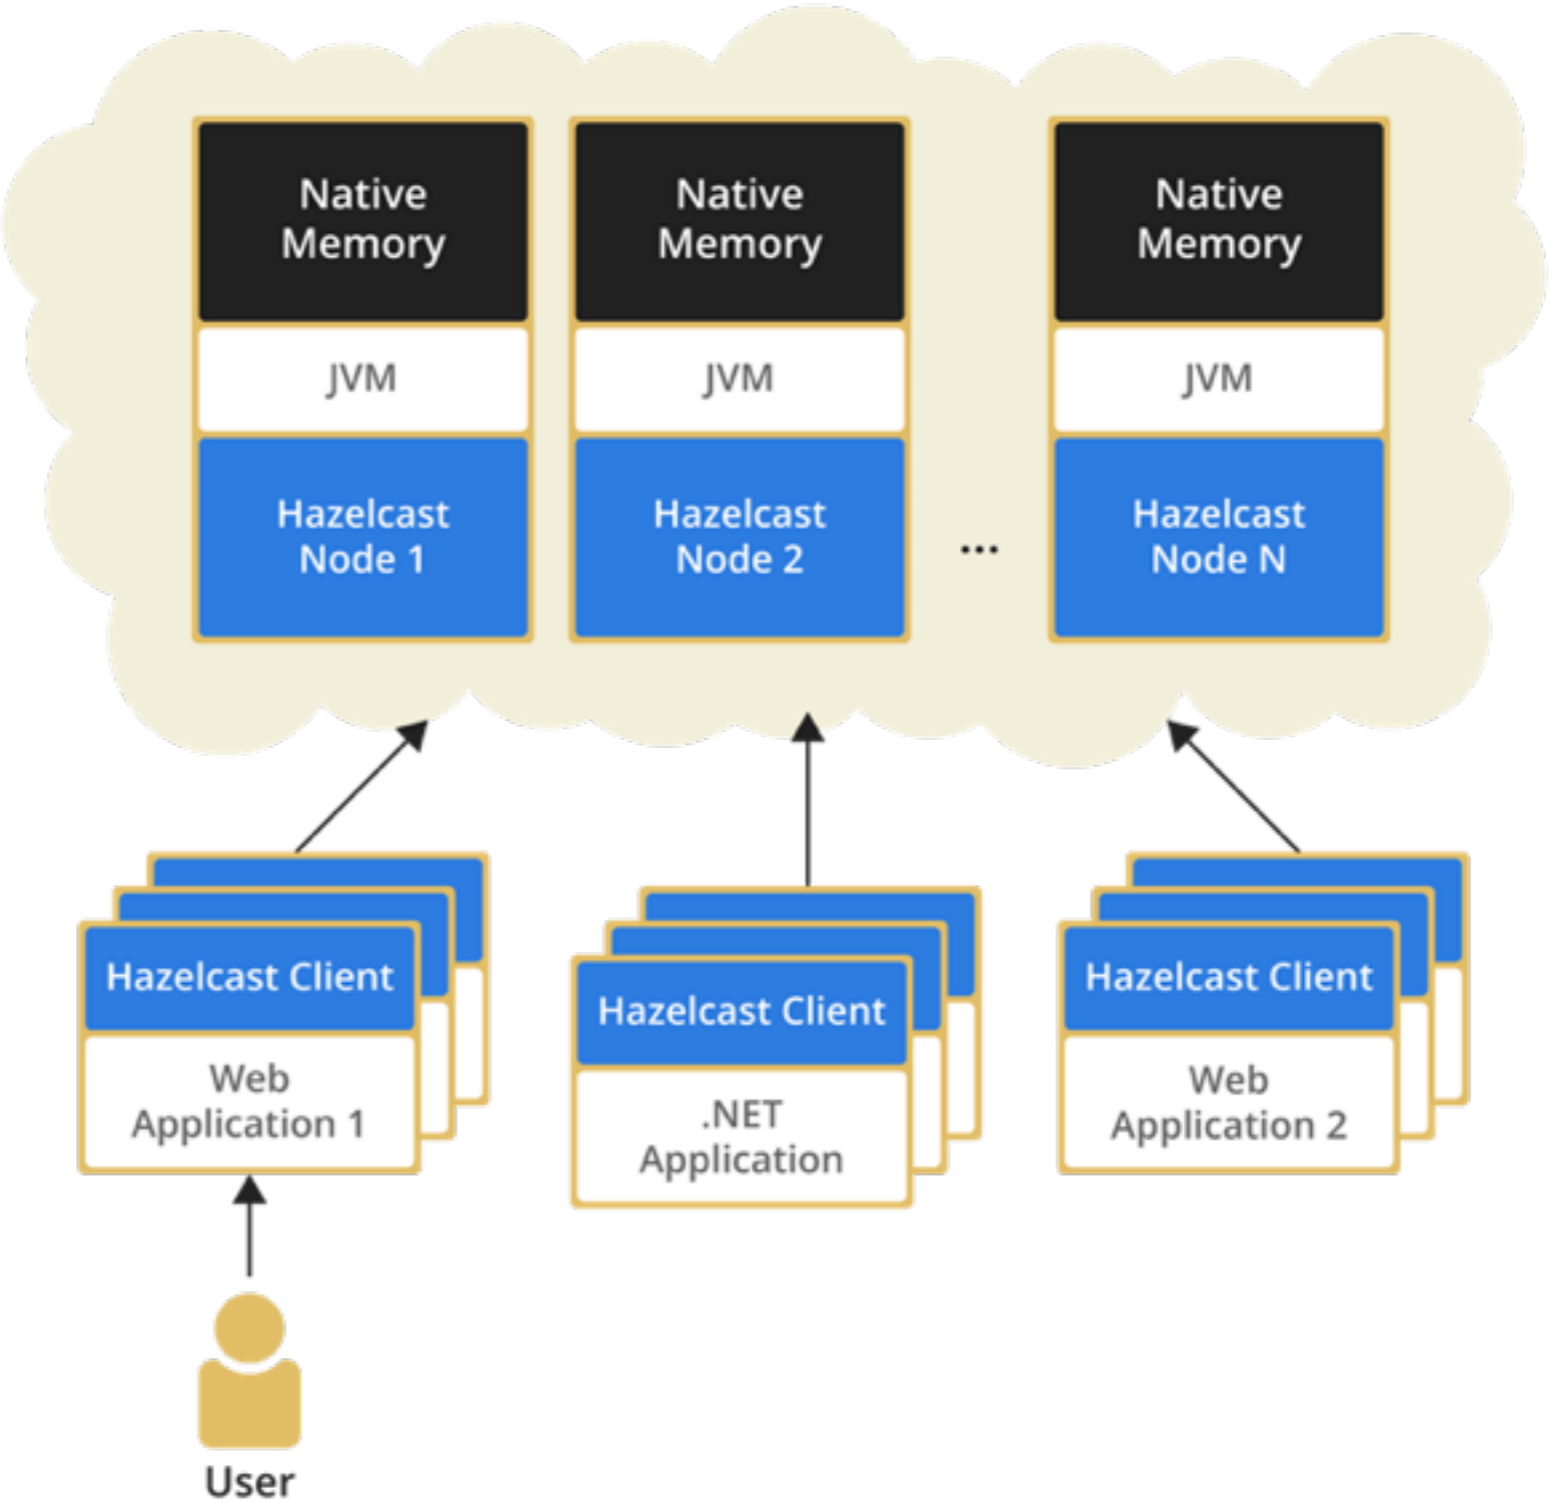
Native Memory

JVM

Hazelcast Node 1

Native Memory

JVM

Hazelcast Node 2

...

Native Memory

JVM

Hazelcast Node N

Hazelcast Client

Web Application 1

Hazelcast Client

.NET Application

Hazelcast Client

Web Application 2

User